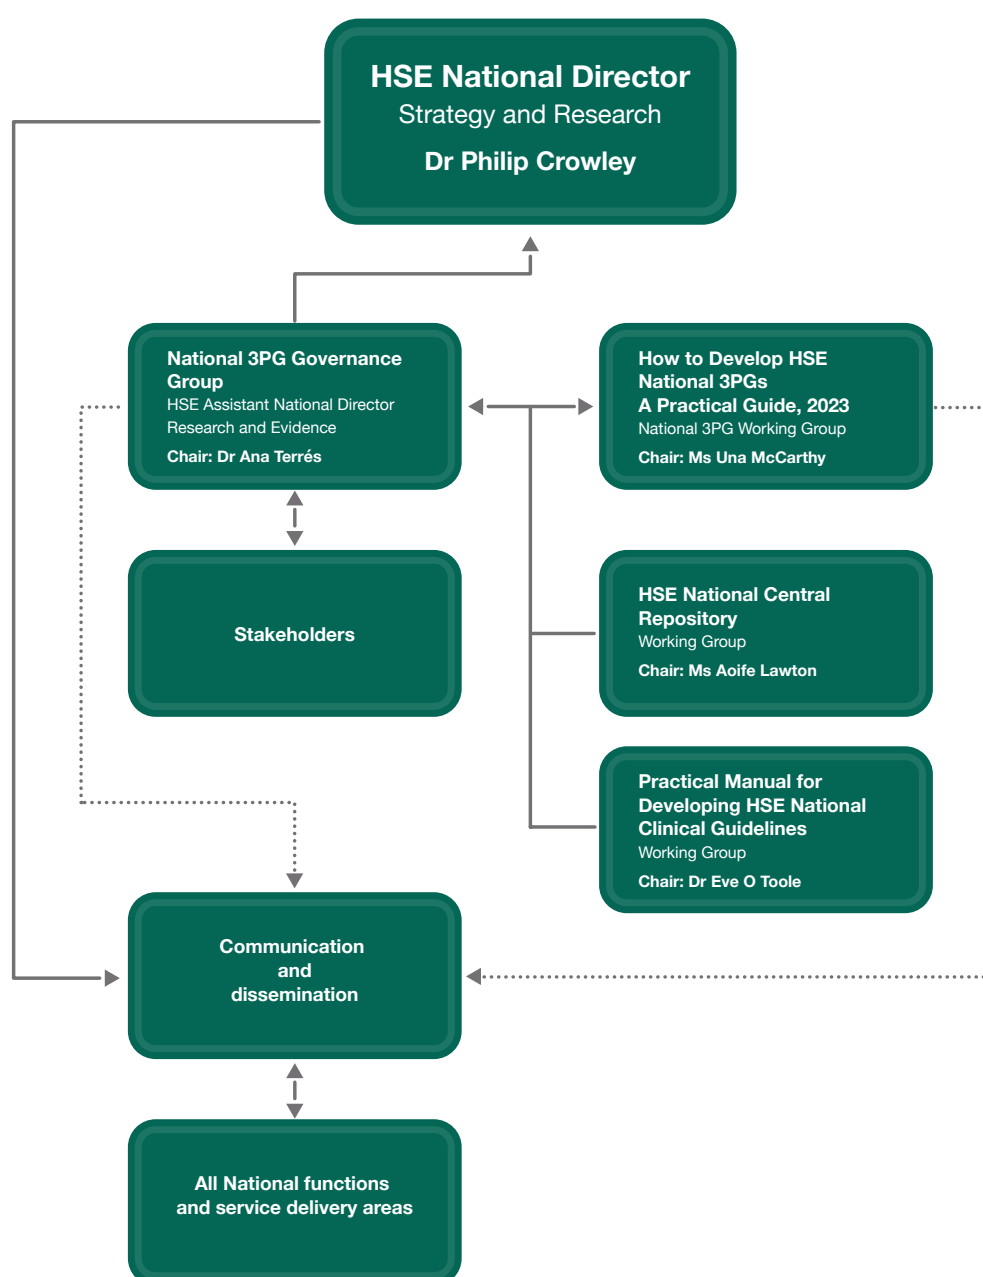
HSE National Director
Strategy and Research
Dr Philip Crowley

National 3PG Governance Group
HSE Assistant National Director Research and Evidence
Chair: Dr Ana Terrés

How to Develop HSE National 3PGs
A Practical Guide, 2023
National 3PG Working Group
Chair: Ms Una McCarthy

Stakeholders

HSE National Central Repository
Working Group
Chair: Ms Aoife Lawton

Practical Manual for Developing HSE National Clinical Guidelines
Working Group
Chair: Dr Eve O Toole

Communication and dissemination

All National functions and service delivery areas